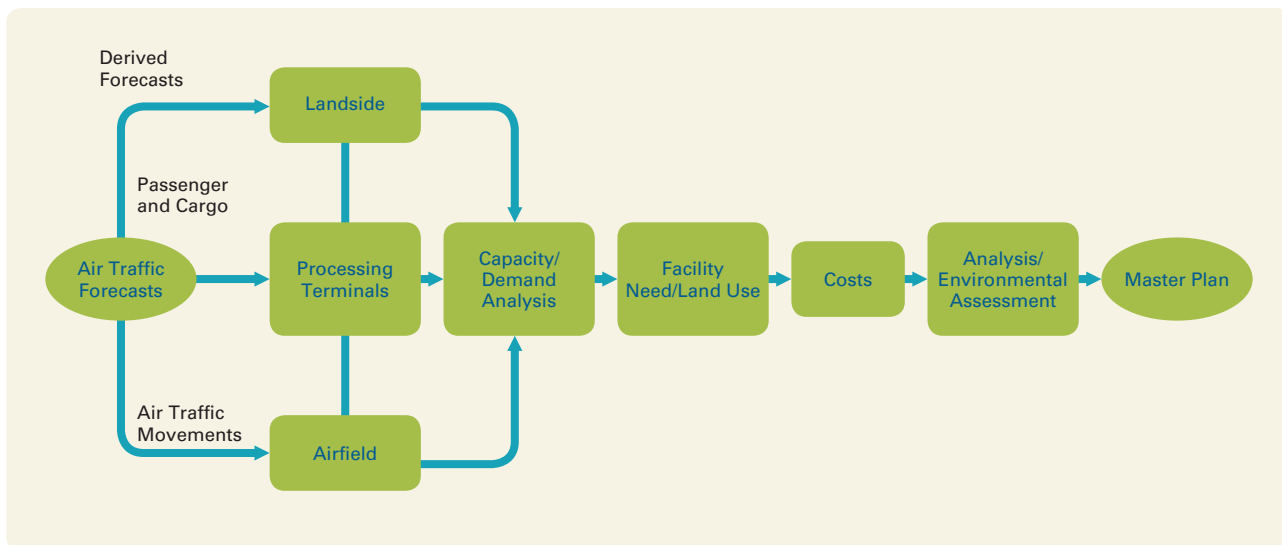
Derived Forecasts

Landside

Passenger and Cargo

Air Traffic Forecasts

Processing Terminals

Capacity/ Demand Analysis

Facility Need/Land Use

Costs

Analysis/ Environmental Assessment

Master Plan

Air Traffic Movements

Airfield